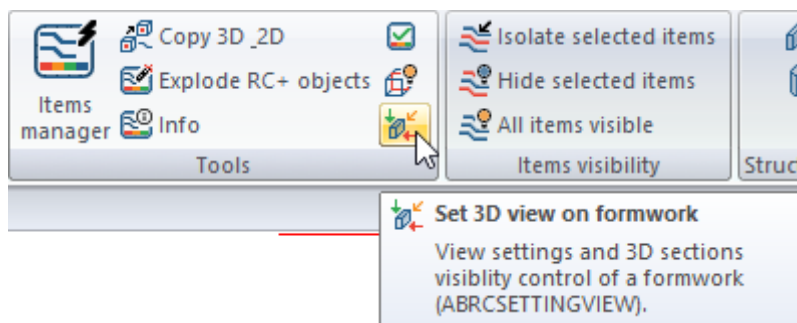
Items manager
Copy 3D _2D
Explode RC+ objects
Info
Tools

Isolate selected items
Hide selected items
All items visible
Items visibility

Struc

Set 3D view on formwork
View settings and 3D sections visiblity control of a formwork (ABRCSETTINGVIEW).